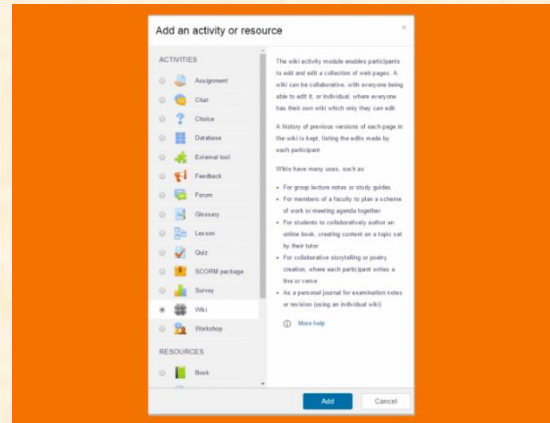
Add an activity or resource

×

ACTIVITIES

Assignment

Chat

Choice

Database

External tool

Feedback

Forum

Glossary

Lesson

Quiz

SCORM package

Survey

Wiki

Workshop

RESOURCES

Book

The wiki activity module enables participants to add and edit a collection of web pages. A wiki can be collaborative, with everyone being able to edit it, or individual, where everyone has their own wiki which only they can edit.

A history of previous versions of each page in the wiki is kept, listing the edits made by each participant.

Wikis have many uses, such as

- For group lecture notes or study guides
- For members of a faculty to plan a scheme of work or meeting agenda together
- For students to collaboratively author an online book, creating content on a topic set by their tutor
- For collaborative storytelling or poetry creation, where each participant writes a line or verse
- As a personal journal for examination notes or revision (using an individual wiki)

More help

Add

Cancel